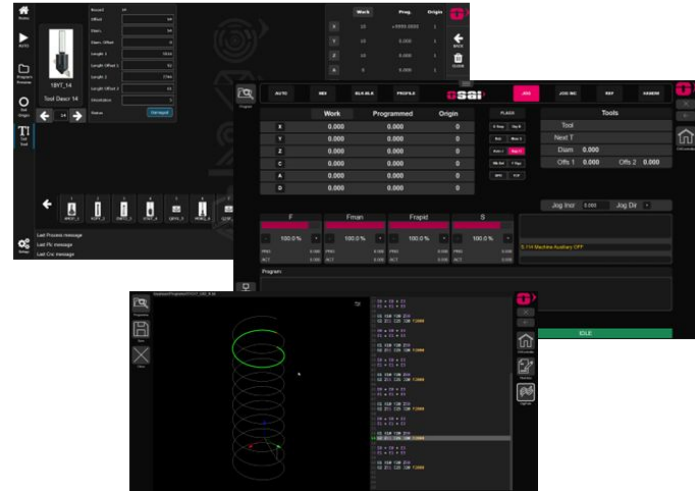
Home

AUTO

Program Browse

Set Origin

Tool Tool

Setup

18YT_14

Tool Descr 14

14

Offset

Diam.

Diam. Offset

Length 1

Length Offset 1

Length 2

Length Offset 2

Shutdown

Status

Managed

Last Process message

Last Plc message

Last Cnc message

Work

Prog.

Origin

X

Y

Z

A

BACK

Program

AUTO

MDI

BLK-BLK

PROFILE

JOG

JOG INC

REF

HOME

Work

Programmed

Origin

X 0.000 0.000 0.000

Y 0.000 0.000 0.000

Z 0.000 0.000 0.000

C 0.000 0.000 0.000

A 0.000 0.000 0.000

D 0.000 0.000 0.000

PLACES

Tools

Tool

Next T

Diam 0.000

Offs 1 0.000 Offs 2 0.000

Jog Incr 0.000 Jog Dir

F

Fman

Frapid

S

100.0 %

100.0 %

100.0 %

100.0 %

5.114 Machine Auxiliary OFF

Program

IDLE

Properties

Save

Close